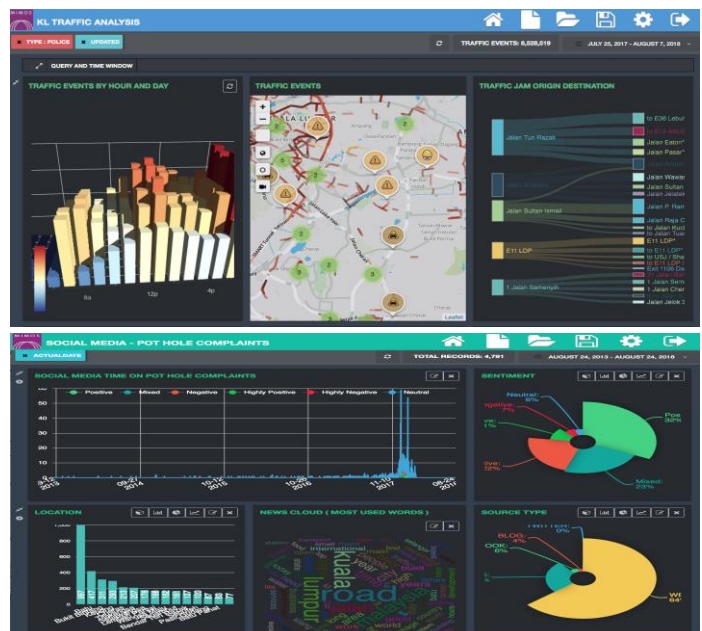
KL TRAFFIC ANALYSIS

TYPE : POLICE
UPDATED

TRAFFIC EVENTS: 6,528,519
JULY 25, 2017 - AUGUST 7, 2018

QUERY AND TIME WINDOW

TRAFFIC EVENTS BY HOUR AND DAY

8a
12p
4p

TRAFFIC EVENTS

Leaflet

TRAFFIC JAM ORIGIN DESTINATION

Jalan Tun Razak
Jalan Sultan Ismail
E11 LDP
1 Jalan Semenyih

to E36 Lebuh
Jalan Eaton
Jalan Wawas
Jalan Sultan
Jalan P Ram
Jalan Raja C
to Jalan Kud
to Jalan Tun
E11 LDP
to E11 LDP
to USJ / Sha
to Jalan Pu
Exit 1106 Da
1 Jalan Sem
1 Jalan Cher
Jalan Jelok

SOCIAL MEDIA - POT HOLE COMPLAINTS

ACTUALDATE

TOTAL RECORDS: 4,791
AUGUST 24, 2013 - AUGUST 24, 2018

SOCIAL MEDIA TIME ON POT HOLE COMPLAINTS

Positive
Mixed
Negative
Highly Positive
Highly Negative
Neutral

50
40
30
20
10
0

08-24-2013
08-27-2014
10-12-2015
10-26-2016
11-10-2017
08-24-2018

SENTIMENT

List

Neutral: 8%
Poe: 32%
Mixed: 23%
1%
7%

LOCATION

List

800
600
400
200
0

NEWS CLOUD ( MOST USED WORDS )

kuala
lumpur
road
international
year

SOURCE TYPE

List

BLOG: 4%
OOK: 6%
0%
Wi: 84%